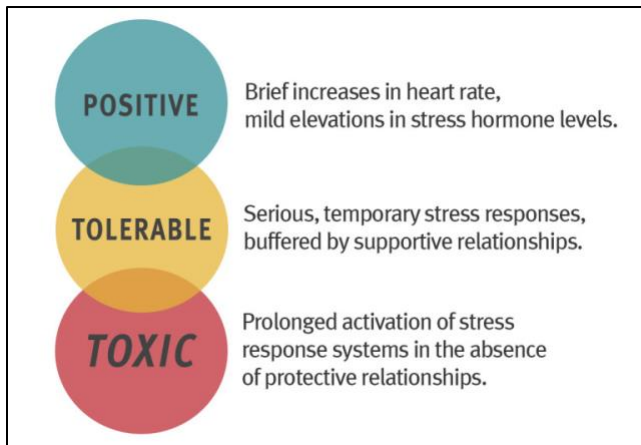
POSITIVE

Brief increases in heart rate, mild elevations in stress hormone levels.

TOLERABLE

Serious, temporary stress responses, buffered by supportive relationships.

TOXIC

Prolonged activation of stress response systems in the absence of protective relationships.